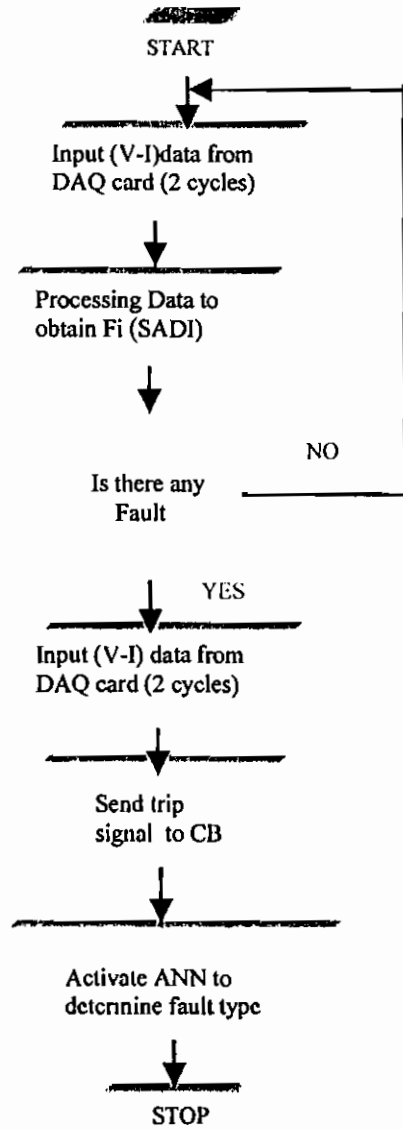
START

Input (V-I)data from DAQ card (2 cycles)

Processing Data to obtain Fi (SADI)

NO

Is there any Fault

YES

Input (V-I) data from DAQ card (2 cycles)

Send trip signal to CB

Activate ANN to determine fault type

STOP